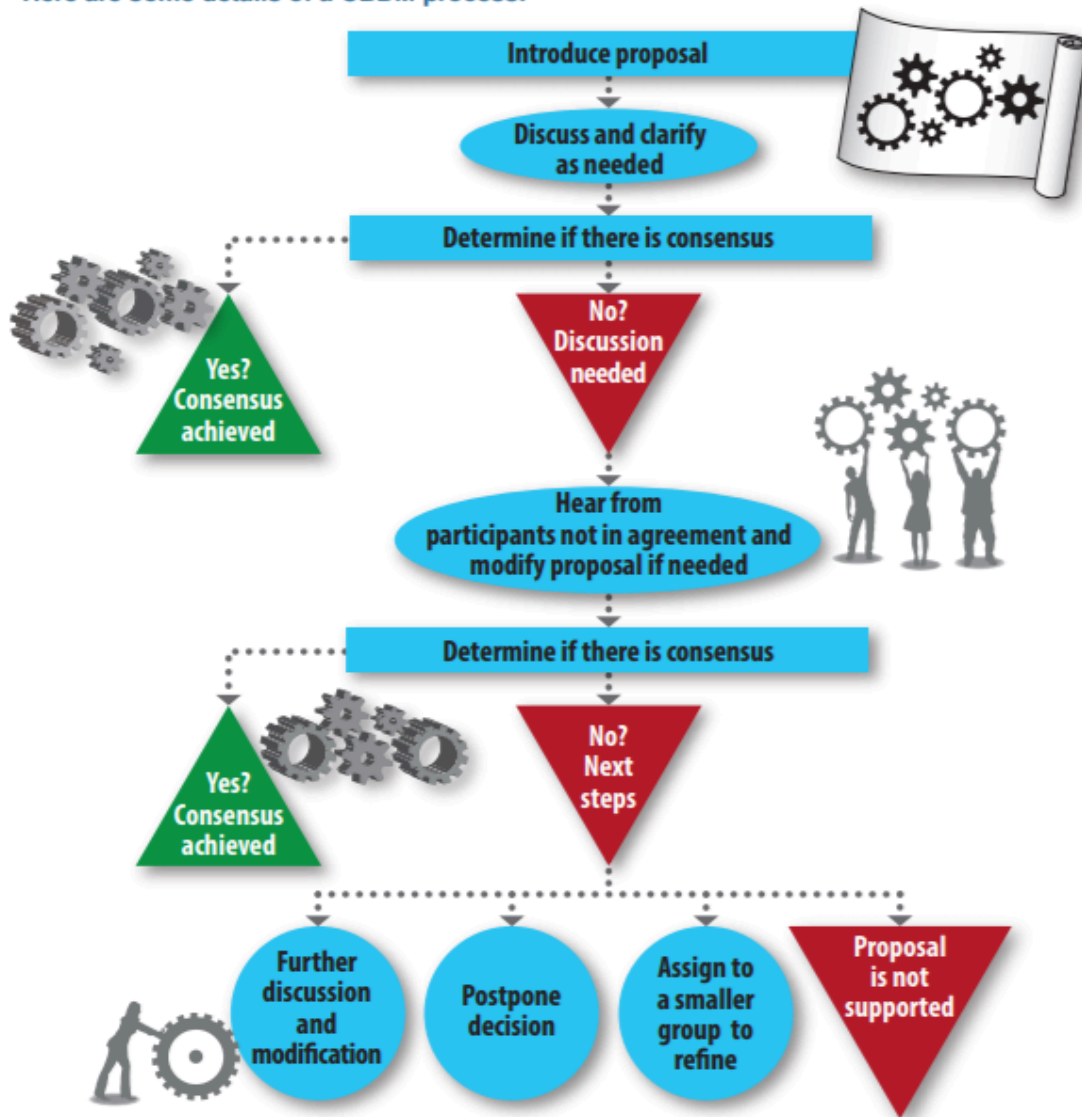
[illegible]

Introduce proposal

Discuss and clarify as needed

Determine if there is consensus

Yes? Consensus achieved

No? Discussion needed

Hear from participants not in agreement and modify proposal if needed

Determine if there is consensus

Yes? Consensus achieved

No? Next steps

Further discussion and modification

Postpone decision

Assign to a smaller group to refine

Proposal is not supported